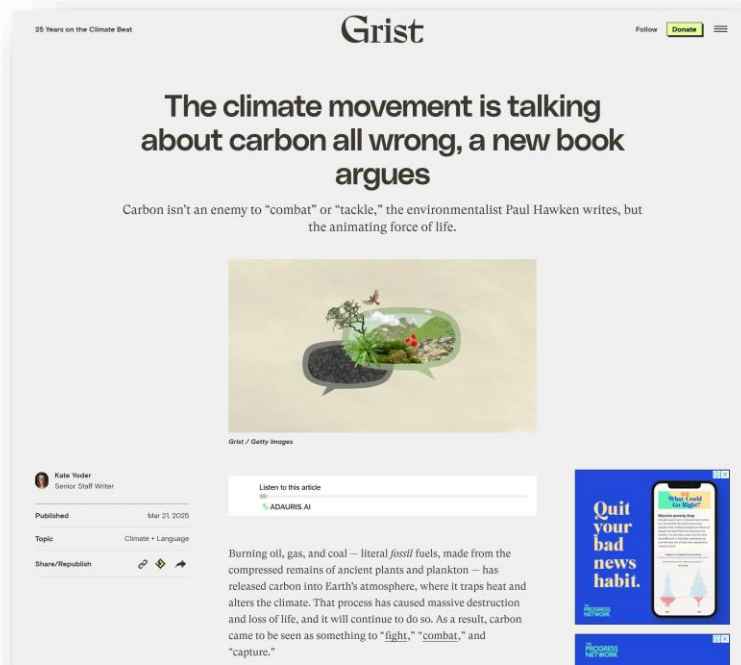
25 Years on the Climate Beat

Grist

Follow Donate

The climate movement is talking about carbon all wrong, a new book argues

Carbon isn't an enemy to "combat" or "tackle," the environmentalist Paul Hawken writes, but the animating force of life.

Grist / Getty Images

Kate Yoder
Senior Staff Writer

Published Mar 21, 2025

Topic Climate + Language

Share/Republish

Listen to this article

ADAURIS.AI

Burning oil, gas, and coal — literal *fossil* fuels, made from the compressed remains of ancient plants and plankton — has released carbon into Earth's atmosphere, where it traps heat and alters the climate. That process has caused massive destruction and loss of life, and it will continue to do so. As a result, carbon came to be seen as something to "fight," "combat," and "capture."

Quit your bad news habit.

What Could Go Right?

PROGRESS NETWORK

PROGRESS NETWORK